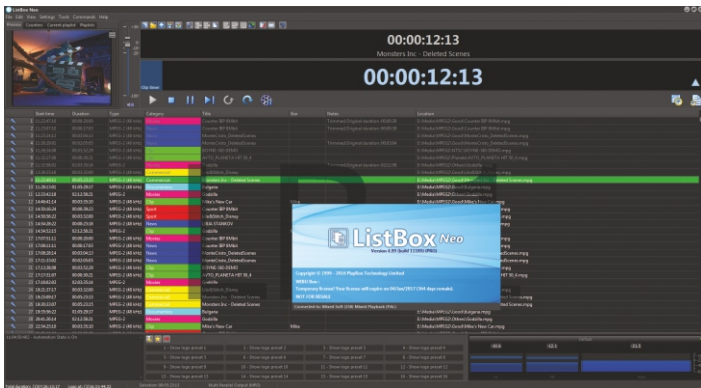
ListBox Neo

File Edit View Settings Tools Commands Help

00:00:12:13

Monsters Inc - Deleted Scenes

00:00:12:13

Start time | Duration | Type | Category | Title | Box | Notes | Location

Commercial | Monsters Inc - Deleted Scenes

Bulgaria

Movies

Clip | Mike's New Car

Sport

Godzilla

ListBox Neo

Copyright © 1999 - 2014 PlayBox Technology Limited

NOT FOR RESALE

Mike

Mike's New Car.mpg

1 - Show logo preset 1

2 - Show logo preset 2

3 - Show logo preset 3

4 - Show logo preset 4

5 - Show logo preset 5

6 - Show logo preset 6

7 - Show logo preset 7

8 - Show logo preset 8

9 - Show logo preset 9

10 - Show logo preset 10

11 - Show logo preset 11

12 - Show logo preset 12

13 - Show logo preset 13

14 - Show logo preset 14

15 - Show logo preset 15

16 - Show logo preset 16

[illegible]